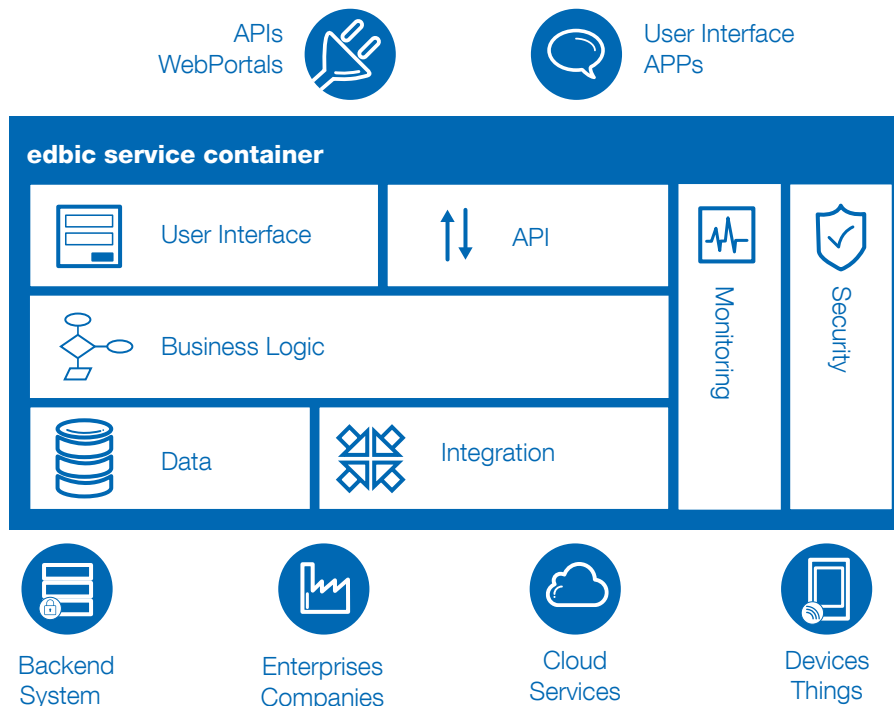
APIs
WebPortals

User Interface
APPs

edbic service container

User Interface

API

Business Logic

Data

Integration

Monitoring

Security

Backend
System

Enterprises
Companies

Cloud
Services

Devices
Things